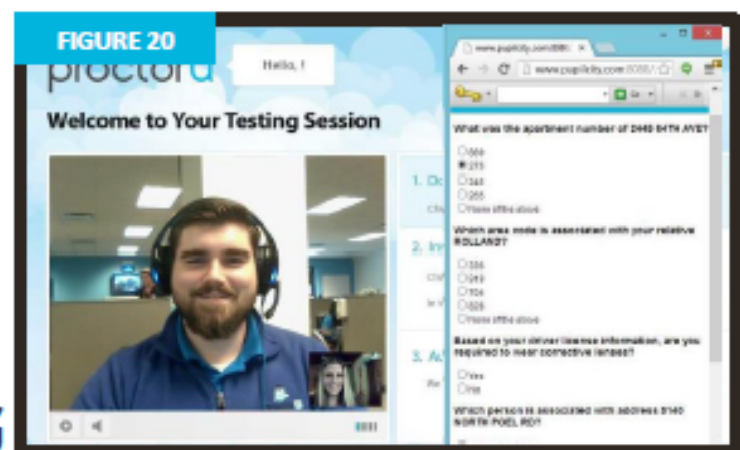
FIGURE 20

proctoru

Hello, !

Welcome to Your Testing Session

1. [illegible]

2. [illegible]

3. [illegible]

www.pupilcity.com

www.pupilcity.com

What was the apartment number of 2440 64TH AVE?

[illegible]
215
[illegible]
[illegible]
None of the above

Which area code is associated with your relative ROLLAND?

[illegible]
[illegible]
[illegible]
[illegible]
None of the above

Based on your driver license information, are you required to wear corrective lenses?

Yes
No

Which person is associated with address 3140 NORTH POEL RD?